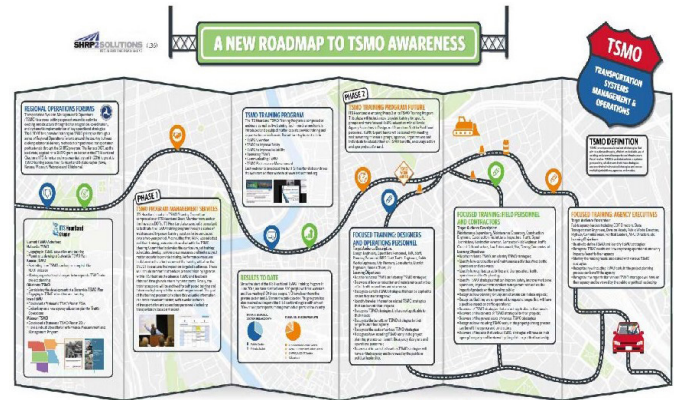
SHRP2 SOLUTIONS L39

A NEW ROADMAP TO TSMO AWARENESS

TSMO
TRANSPORTATION SYSTEMS MANAGEMENT & OPERATIONS

REGIONAL OPERATIONS FORUMS

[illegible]

PHASE 1

TSMO PROGRAM MANAGEMENT SERVICES

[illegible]

TSMO TRAINING PROGRAM

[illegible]

PHASE 2

TSMO TRAINING PROGRAM FUTURE

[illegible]

TSMO DEFINITION

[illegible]

RESULTS TO DATE

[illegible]

FOCUSED TRAINING DESIGNERS AND OPERATIONS PERSONNEL

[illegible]

FOCUSED TRAINING FIELD PERSONNEL AND CONTRACTORS

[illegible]

FOCUSED TRAINING AGENCY EXECUTIVES

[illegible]